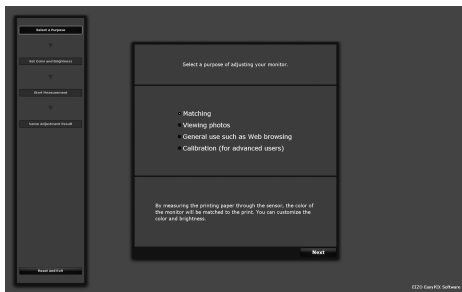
Select a Purpose

Set Color and Brightness

Start Measurement

Save Adjustment Result

Reset and Exit

Select a purpose of adjusting your monitor.

Matching

Viewing photos

General use such as Web browsing

Calibration (for advanced users)

By measuring the printing paper through the sensor, the color of the monitor will be matched to the print. You can customize the color and brightness.

Next

EIZO EasyPIX Software